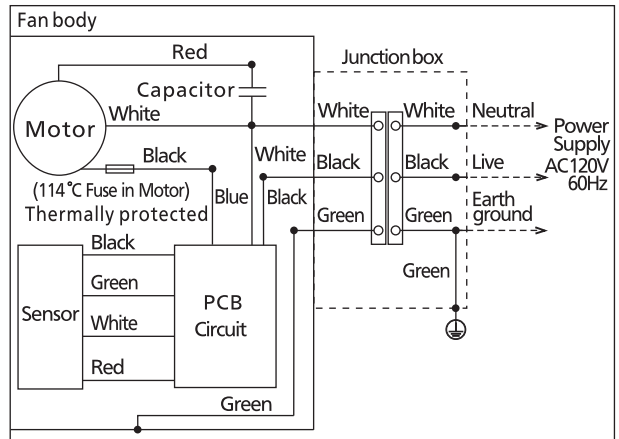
Fan body

Red

Capacitor

Junction box

Motor

White

White

White

Neutral

Power Supply AC120V 60Hz

Black

White

Black

Black

Live

(114℃ Fuse in Motor) Thermally protected

Blue

Black

Green

Green

Earth ground

Black

Green

Green

Sensor

PCB Circuit

White

Red

Green